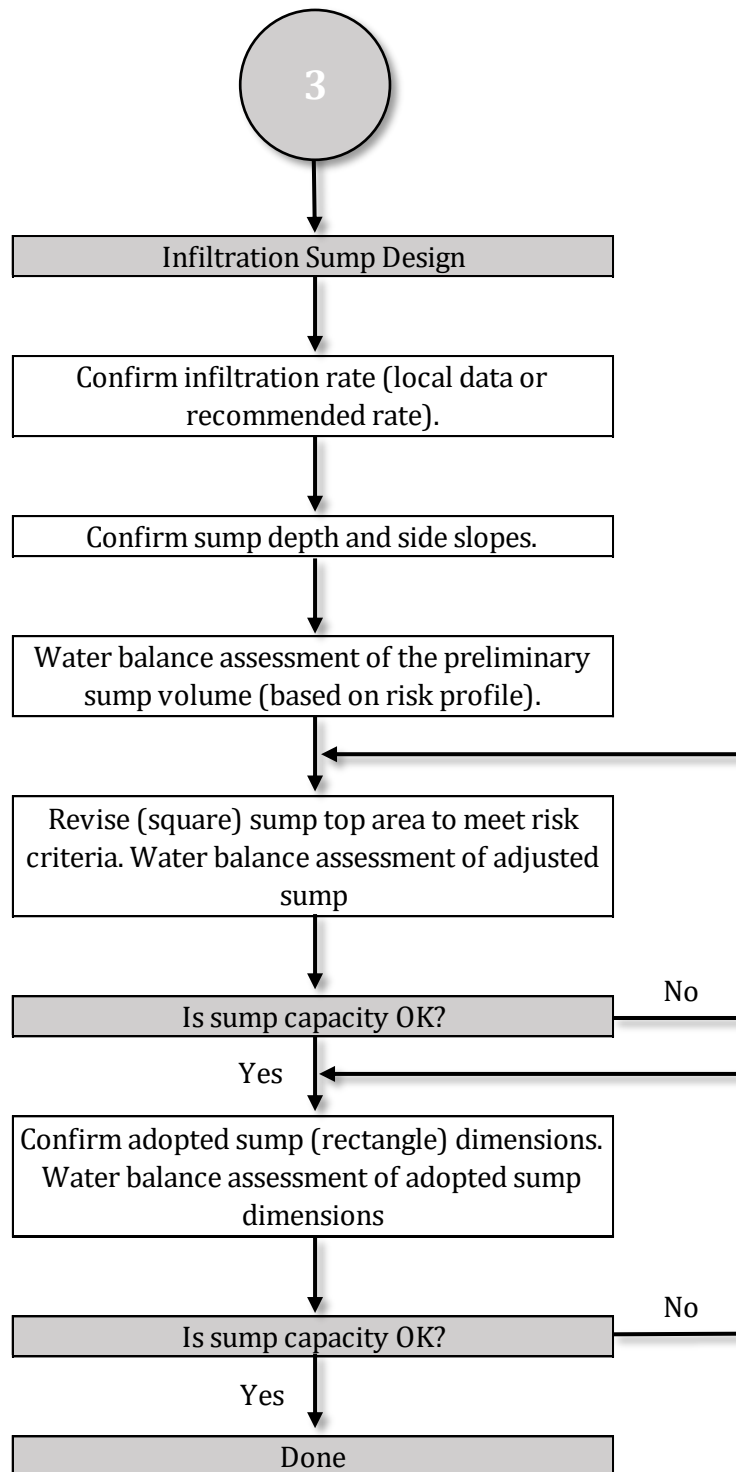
3

Infiltration Sump Design

Confirm infiltration rate (local data or recommended rate).

Confirm sump depth and side slopes.

Water balance assessment of the preliminary sump volume (based on risk profile).

Revise (square) sump top area to meet risk criteria. Water balance assessment of adjusted sump

Is sump capacity OK?

No

Yes

Confirm adopted sump (rectangle) dimensions. Water balance assessment of adopted sump dimensions

Is sump capacity OK?

No

Yes

Done